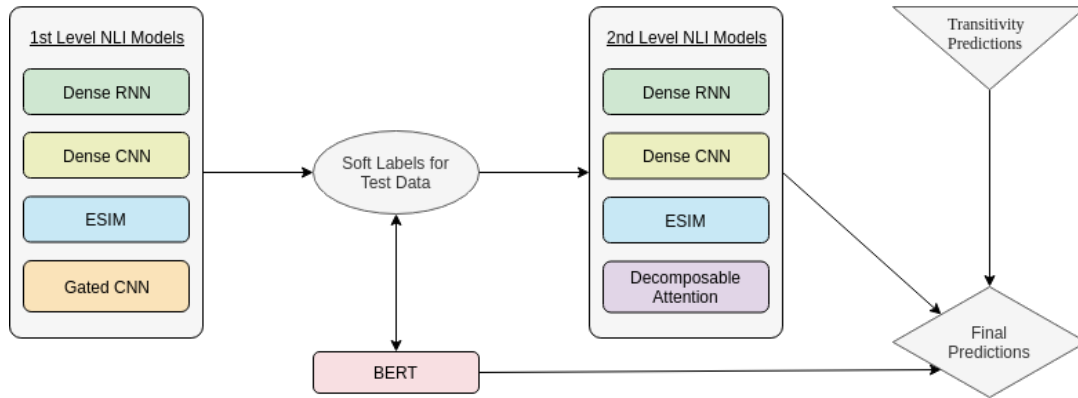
1st Level NLI Models

Dense RNN

Dense CNN

ESIM

Gated CNN

Soft Labels for Test Data

BERT

2nd Level NLI Models

Dense RNN

Dense CNN

ESIM

Decomposable Attention

Transitivity Predictions

Final Predictions